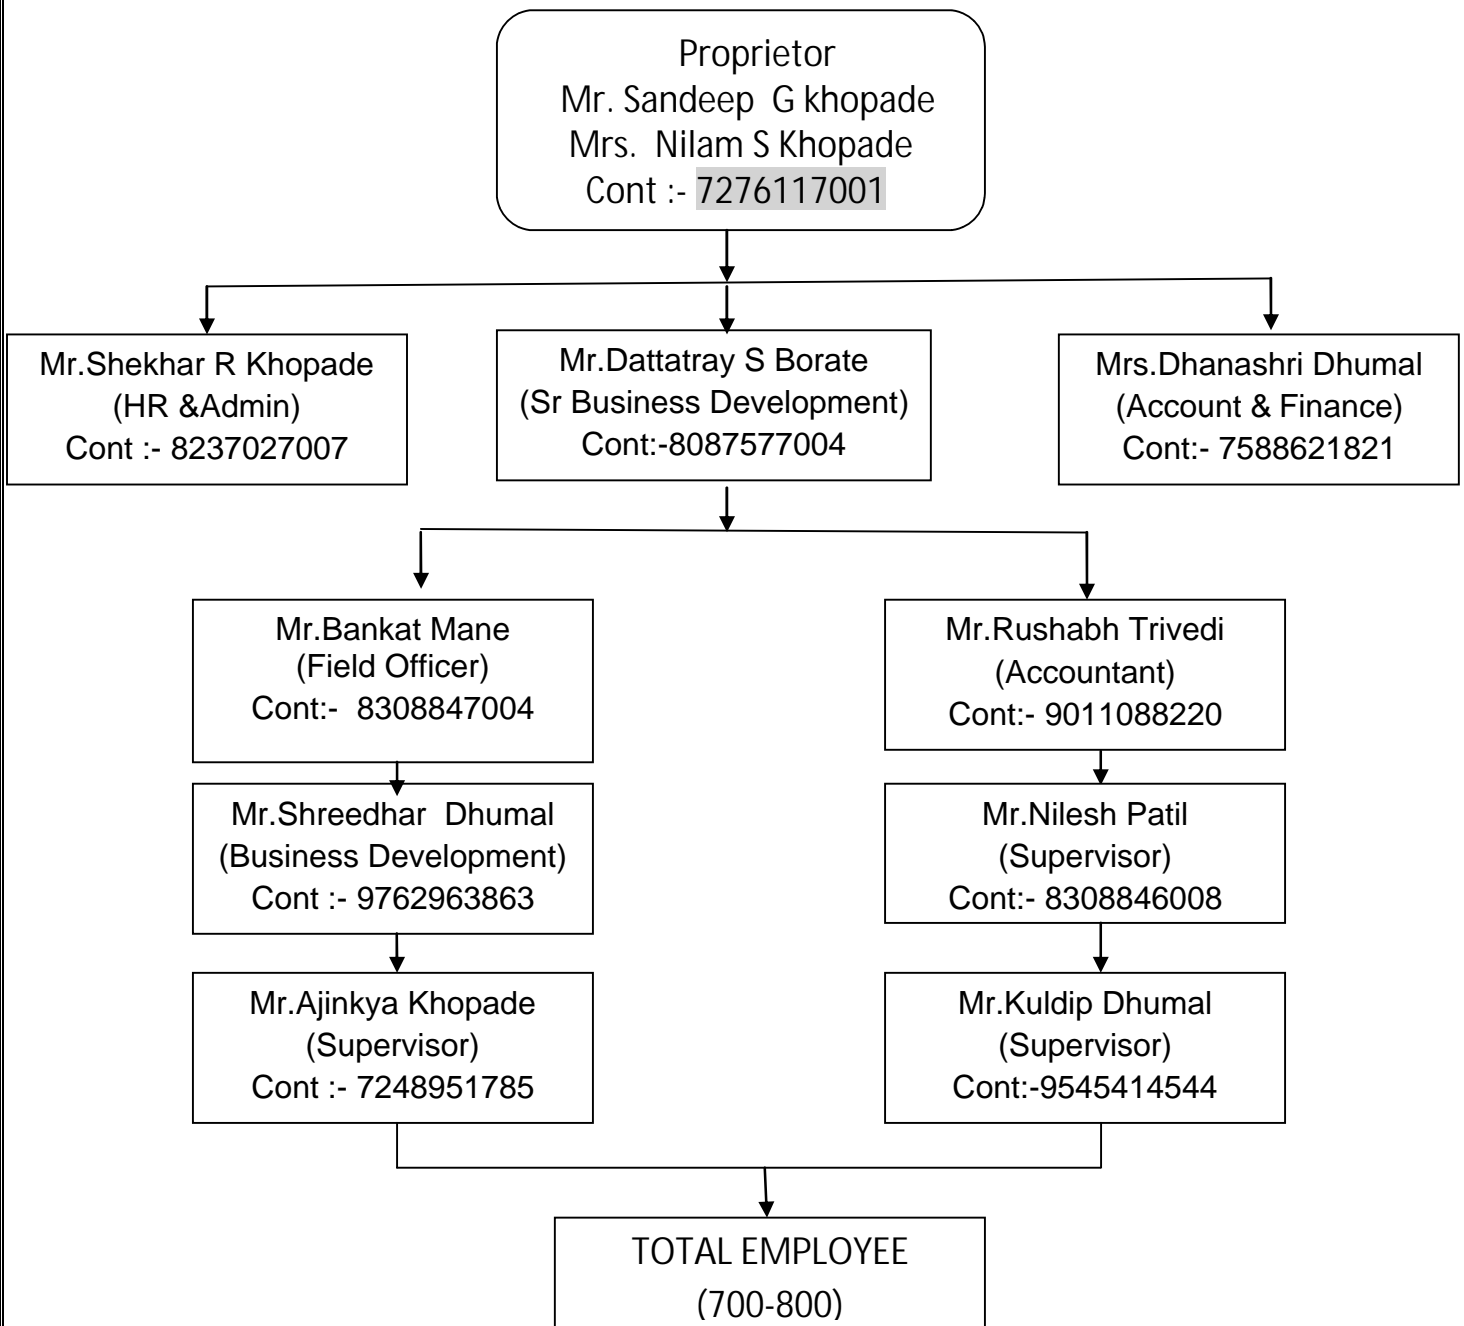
Proprietor
Mr. Sandeep G khopade
Mrs. Nilam S Khopade
Cont :- 7276117001

Mr.Shekhar R Khopade
(HR &Admin)
Cont :- 8237027007

Mr.Dattatray S Borate
(Sr Business Development)
Cont:-8087577004

Mrs.Dhanashri Dhumal
(Account & Finance)
Cont:- 7588621821

Mr.Bankat Mane
(Field Officer)
Cont:- 8308847004

Mr.Shreedhar Dhumal
(Business Development)
Cont :- 9762963863

Mr.Ajinkya Khopade
(Supervisor)
Cont :- 7248951785

Mr.Rushabh Trivedi
(Accountant)
Cont:- 9011088220

Mr.Nilesh Patil
(Supervisor)
Cont:- 8308846008

Mr.Kuldip Dhumal
(Supervisor)
Cont:-9545414544

TOTAL EMPLOYEE
(700-800)